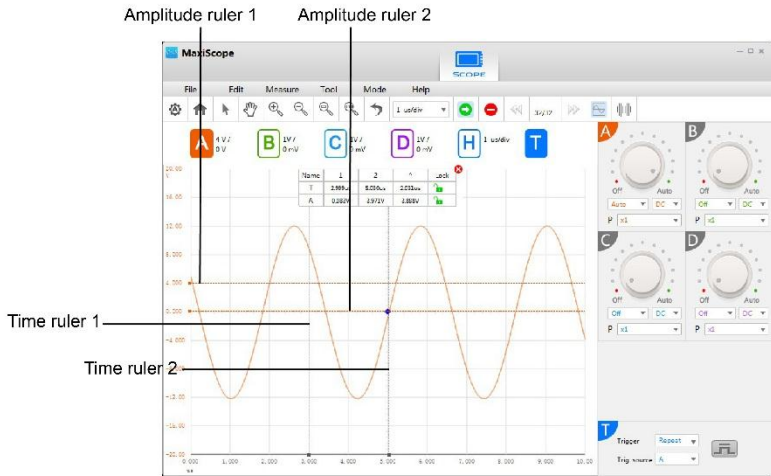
Amplitude ruler 1

Amplitude ruler 2

MaxiScope

SCOPE

File Edit Measure Tool Mode Help

1 us/div

3/3/17

A 4 V/ 0 V

B 1V/ 0 mV

C 1V/ 0 mV

D 1V/ 0 mV

H 1 us/div

T

| Name | 1 | 2 | ^ | Lock |
|---|---|---|---|---|
| T | 2.989us | 5.036us | 2.032us | |
| A | 0.382V | 3.971V | 3.588V | |

20.00

16.00

12.00

8.000

4.000

0.000

-4.000

-8.000

-12.00

-16.00

-20.00

0.000 1.000 2.000 3.000 4.000 5.000 6.000 7.000 8.000 9.000 10.00

Time ruler 1

Time ruler 2

A

Off Auto

Auto DC

P x1

B

Off Auto

Off DC

P x1

C

Off Auto

Off DC

P x1

D

Off Auto

Off DC

P x1

T

Trigger Repeat

Trig source A